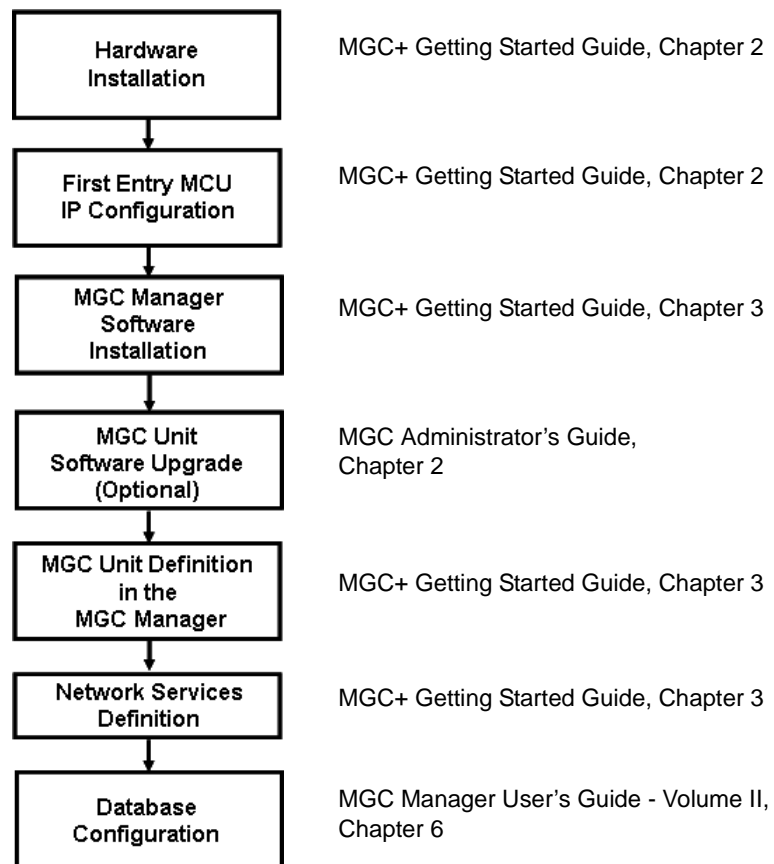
Hardware Installation

MGC+ Getting Started Guide, Chapter 2

First Entry MCU IP Configuration

MGC+ Getting Started Guide, Chapter 2

MGC Manager Software Installation

MGC+ Getting Started Guide, Chapter 3

MGC Unit Software Upgrade (Optional)

MGC Administrator's Guide, Chapter 2

MGC Unit Definition in the MGC Manager

MGC+ Getting Started Guide, Chapter 3

Network Services Definition

MGC+ Getting Started Guide, Chapter 3

Database Configuration

MGC Manager User's Guide - Volume II, Chapter 6